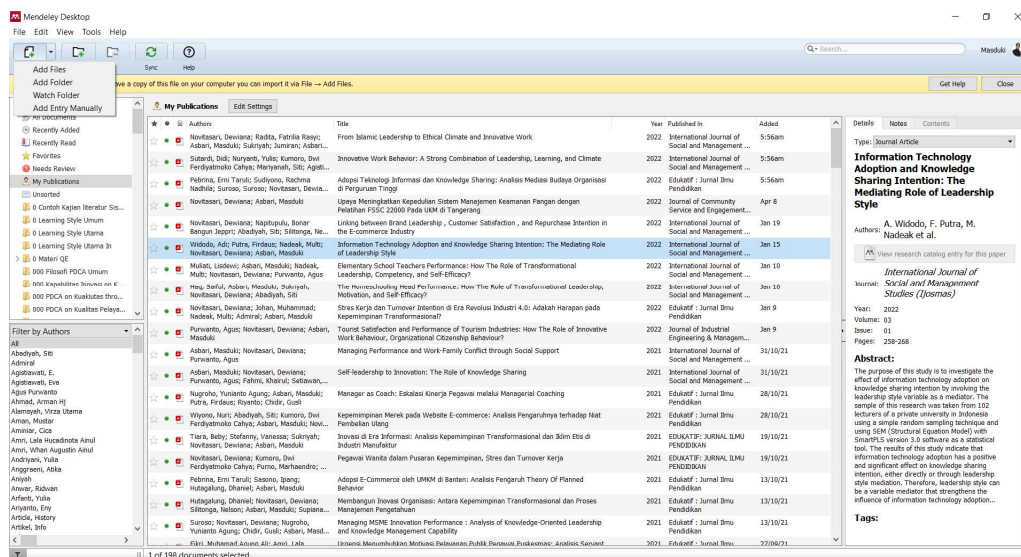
Mendeley Desktop
File Edit View Tools Help

Add Files
Add Folder
Watch Folder
Add Entry Manually

Sync Help

Search... Masduki

ave a copy of this file on your computer you can import it via File → Add Files.

Get Help Close

All Documents
Recently Added
Recently Read
Favorites
Needs Review
My Publications
Unsorted
0 Contoh Kajian literatur Sis...
0 Learning Style Umum
0 Learning Style Utama
0 Learning Style Utama In
0 Materi QE
000 Filosofi PDCA Umum
000 Kapabilitas Inovasi on K
000 PDCA on Kualiutas thro...
000 PDCA on Kualitas Pelaya...

Filter by Authors
All
Abadiyah, Siti
Admiral
Agistiawati, E.
Agistiawati, Eva
Agus Purwanto
Ahmad, Arman Hj
Alamsyah, Virza Utama
Aman, Mustar
Aminiar, Cica
Amri, Lala Hucadinota Ainul
Amri, Whan Augustin Ainul
Andriyani, Yulia
Anggraeni, Atika
Aniyah
Anwar, Ridwan
Arfanti, Yulia
Ariyanto, Eny
Article, History
Artikel, Info

My Publications Edit Settings

| Authors | Title | Year | Published In | Added |
|---|---|---|---|---|
| Novitasari, Dewiana; Radita, Fatrilia Rasyi; Asbari, Masduki; Sukriyah; Jumiran; Asbari... | From Islamic Leadership to Ethical Climate and Innovative Work | 2022 | International Journal of Social and Management ... | 5:56am |
| Sutardi, Didi; Nuryanti, Yulis; Kumoro, Dwi Ferdiyatmoko Cahya; Mariyanah, Siti; Agisti... | Innovative Work Behavior: A Strong Combination of Leadership, Learning, and Climate | 2022 | International Journal of Social and Management ... | 5:56am |
| Pebrina, Erni Taruli; Sudiyono, Rachma Nadhila; Suroso, Suroso; Novitasari, Dewia... | Adopsi Teknologi Informasi dan Knowledge Sharing: Analisis Mediasi Budaya Organisasi di Perguruan Tinggi | 2022 | Edukatif : Jurnal Ilmu Pendidikan | 5:56am |
| Novitasari, Dewiana; Asbari, Masduki | Upaya Meningkatkan Kepedulian Sistem Manajemen Keamanan Pangan dengan Pelatihan FSSC 22000 Pada UKM di Tangerang | 2022 | Journal of Community Service and Engagement... | Apr 8 |
| Novitasari, Dewiana; Napitupulu, Bonar Bangun Jeppri; Abadiyah, Siti; Silitonga, Ne... | Linking between Brand Leadership , Customer Satisfaction , and Repurchase Intention in the E-commerce Industry | 2022 | International Journal of Social and Management ... | Jan 19 |
| Widodo, Adi; Putra, Firdaus; Nadeak, Multi; Novitasari, Dewiana; Asbari, Masduki | Information Technology Adoption and Knowledge Sharing Intention: The Mediating Role of Leadership Style | 2022 | International Journal of Social and Management ... | Jan 15 |
| Muliati, Lisdewi; Asbari, Masduki; Nadeak, Multi; Novitasari, Dewiana; Purwanto, Agus | Elementary School Teachers Performance: How The Role of Transformational Leadership, Competency, and Self-Efficacy? | 2022 | International Journal of Social and Management ... | Jan 10 |
| Haq, Saiful; Asbari, Masduki; Sukriyah; Novitasari, Dewiana; Abadiyah, Siti | The Homeschooling Head Performance: How The Role of Transformational Leadership, Motivation, and Self-Efficacy? | 2022 | International Journal of Social and Management ... | Jan 10 |
| Novitasari, Dewiana; Johan, Muhammad; Nadeak, Multi; Admiral; Asbari, Masduki | Stres Kerja dan Turnover Intention di Era Revolusi Industri 4.0: Adakah Peran Kepemimpinan Transformasional? | 2022 | Edukatif : Jurnal Ilmu Pendidikan | Jan 9 |
| Purwanto, Agus; Novitasari, Dewiana; Asbari, Masduki | Tourist Satisfaction and Performance of Tourism Industries: How The Role of Innovative Work Behaviour, Organizational Citizenship Behaviour? | 2022 | Journal of Industrial Engineering & Managem... | Jan 9 |
| Asbari, Masduki; Novitasari, Dewiana; Purwanto, Agus | Managing Performance and Work-Family Conflict through Social Support | 2021 | International Journal of Social and Management ... | 31/10/21 |
| Asbari, Masduki; Novitasari, Dewiana; Purwanto, Agus; Fahmi, Khairul; Setiawan,... | Self-leadership to Innovation: The Role of Knowledge Sharing | 2021 | International Journal of Social and Management ... | 31/10/21 |
| Nugroho, Yunianto Agung; Asbari, Masduki; Putra, Firdaus; Riyanto; Chidir, Gusli | Manager as Coach: Eskalasi Kinerja Pegawai melalui Managerial Coaching | 2021 | Edukatif : Jurnal Ilmu Pendidikan | 28/10/21 |
| Wiyono, Nuri; Abadiyah, Siti; Kumoro, Dwi Ferdiyatmoko Cahya; Asbari, Masduki; Novi... | Kepemimpinan Merek pada Website E-commerce: Analisis Pengaruhnya terhadap Niat Pembelian Ulang | 2021 | Edukatif : Jurnal Ilmu Pendidikan | 28/10/21 |
| Tiara, Beby; Stefanny, Vanessa; Sukriyah; Novitasari, Dewiana; Asbari, Masduki | Inovasi di Era Informasi: Analisis Kepemimpinan Transformasional dan Iklim Etis di Industri Manufaktur | 2021 | EDUKATIF: JURNAL ILMU PENDIDIKAN | 19/10/21 |
| Novitasari, Dewiana; Kumoro, Dwi Ferdiyatmoko Cahya; Purno, Marhaendro; ... | Pegawai Wanita dalam Pusaran Kepemimpinan, Stres dan Turnover Kerja | 2021 | EDUKATIF: JURNAL ILMU PENDIDIKAN | 19/10/21 |
| Pebrina, Erni Taruli; Sasono, Ipang; Hutagalung, Dhaniel; Asbari, Masduki | Adopsi E-Commerce oleh UMKM di Banten: Analisis Pengaruh Theory Of Planned Behavior | 2021 | Edukatif : Jurnal Ilmu Pendidikan | 13/10/21 |
| Hutagalung, Dhaniel; Novitasari, Dewiana; Silitonga, Nelson; Asbari, Masduki; Supiana... | Membangun Inovasi Organisasi: Antara Kepemimpinan Transformasional dan Proses Manajemen Pengetahuan | 2021 | Edukatif : Jurnal Ilmu Pendidikan | 13/10/21 |
| Suroso; Novitasari, Dewiana; Nugroho, Yunianto Agung; Chidir, Gusli; Asbari, Masd... | Managing MSME Innovation Performance : Analysis of Knowledge-Oriented Leadership and Knowledge Management Capability | 2021 | Edukatif : Jurnal Ilmu Pendidikan | 13/10/21 |
| Fikri, Muhamad Agung Ali; Amri, Lala... | Urgensi Menumbuhkan Motivasi Pelayanan Publik Pegawai Puskesmas: Analisis Servant... | 2021 | Edukatif : Jurnal Ilmu ... | 27/09/21 |

1 of 198 documents selected

Details Notes Contents

Type: Journal Article

Information Technology Adoption and Knowledge Sharing Intention: The Mediating Role of Leadership Style

Authors: A. Widodo, F. Putra, M. Nadeak et al.

View research catalog entry for this paper

Journal: International Journal of Social and Management Studies (Ijosmas)

Year: 2022
Volume: 03
Issue: 01
Pages: 258-268

Abstract:
The purpose of this study is to investigate the effect of information technology adoption on knowledge sharing intention by involving the leadership style variable as a mediator. The sample of this research was taken from 102 lecturers of a private university in Indonesia using a simple random sampling technique and using SEM (Structural Equation Model) with SmartPLS version 3.0 software as a statistical tool. The results of this study indicate that information technology adoption has a positive and significant effect on knowledge sharing intention, either directly or through leadership style mediation. Therefore, leadership style can be a variable mediator that strengthens the influence of information technology adoption...

Tags: